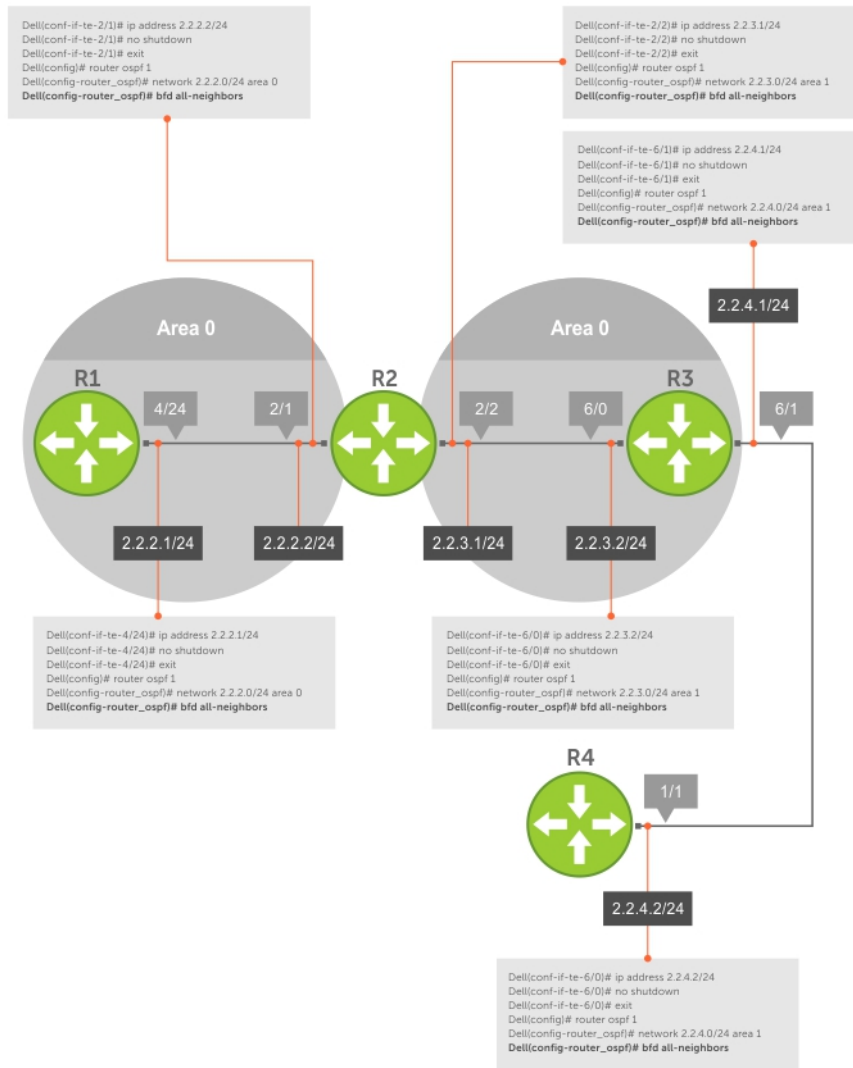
Dell(conf-if-te-2/1)# ip address 2.2.2.2/24
Dell(conf-if-te-2/1)# no shutdown
Dell(conf-if-te-2/1)# exit
Dell(config)# router ospf 1
Dell(config-router_ospf)# network 2.2.2.0/24 area 0
Dell(config-router_ospf)# bfd all-neighbors

Dell(conf-if-te-2/2)# ip address 2.2.3.1/24
Dell(conf-if-te-2/2)# no shutdown
Dell(conf-if-te-2/2)# exit
Dell(config)# router ospf 1
Dell(config-router_ospf)# network 2.2.3.0/24 area 1
Dell(config-router_ospf)# bfd all-neighbors

Dell(conf-if-te-6/1)# ip address 2.2.4.1/24
Dell(conf-if-te-6/1)# no shutdown
Dell(conf-if-te-6/1)# exit
Dell(config)# router ospf 1
Dell(config-router_ospf)# network 2.2.4.0/24 area 1
Dell(config-router_ospf)# bfd all-neighbors

2.2.4.1/24

Area 0

Area 0

R1

4/24

2/1

R2

2/2

6/0

R3

6/1

2.2.2.1/24

2.2.2.2/24

2.2.3.1/24

2.2.3.2/24

Dell(conf-if-te-4/24)# ip address 2.2.2.1/24
Dell(conf-if-te-4/24)# no shutdown
Dell(conf-if-te-4/24)# exit
Dell(config)# router ospf 1
Dell(config-router_ospf)# network 2.2.2.0/24 area 0
Dell(config-router_ospf)# bfd all-neighbors

Dell(conf-if-te-6/0)# ip address 2.2.3.2/24
Dell(conf-if-te-6/0)# no shutdown
Dell(conf-if-te-6/0)# exit
Dell(config)# router ospf 1
Dell(config-router_ospf)# network 2.2.3.0/24 area 1
Dell(config-router_ospf)# bfd all-neighbors

R4

1/1

2.2.4.2/24

Dell(conf-if-te-6/0)# ip address 2.2.4.2/24
Dell(conf-if-te-6/0)# no shutdown
Dell(conf-if-te-6/0)# exit
Dell(config)# router ospf 1
Dell(config-router_ospf)# network 2.2.4.0/24 area 1
Dell(config-router_ospf)# bfd all-neighbors